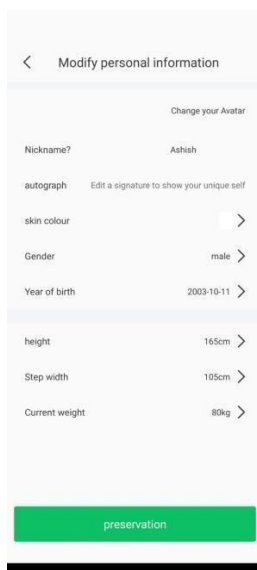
Modify personal information

Change your Avatar

Nickname? Ashish

autograph Edit a signature to show your unique self

skin colour

Gender male

Year of birth 2003-10-11

height 165cm

Step width 105cm

Current weight 80kg

preservation